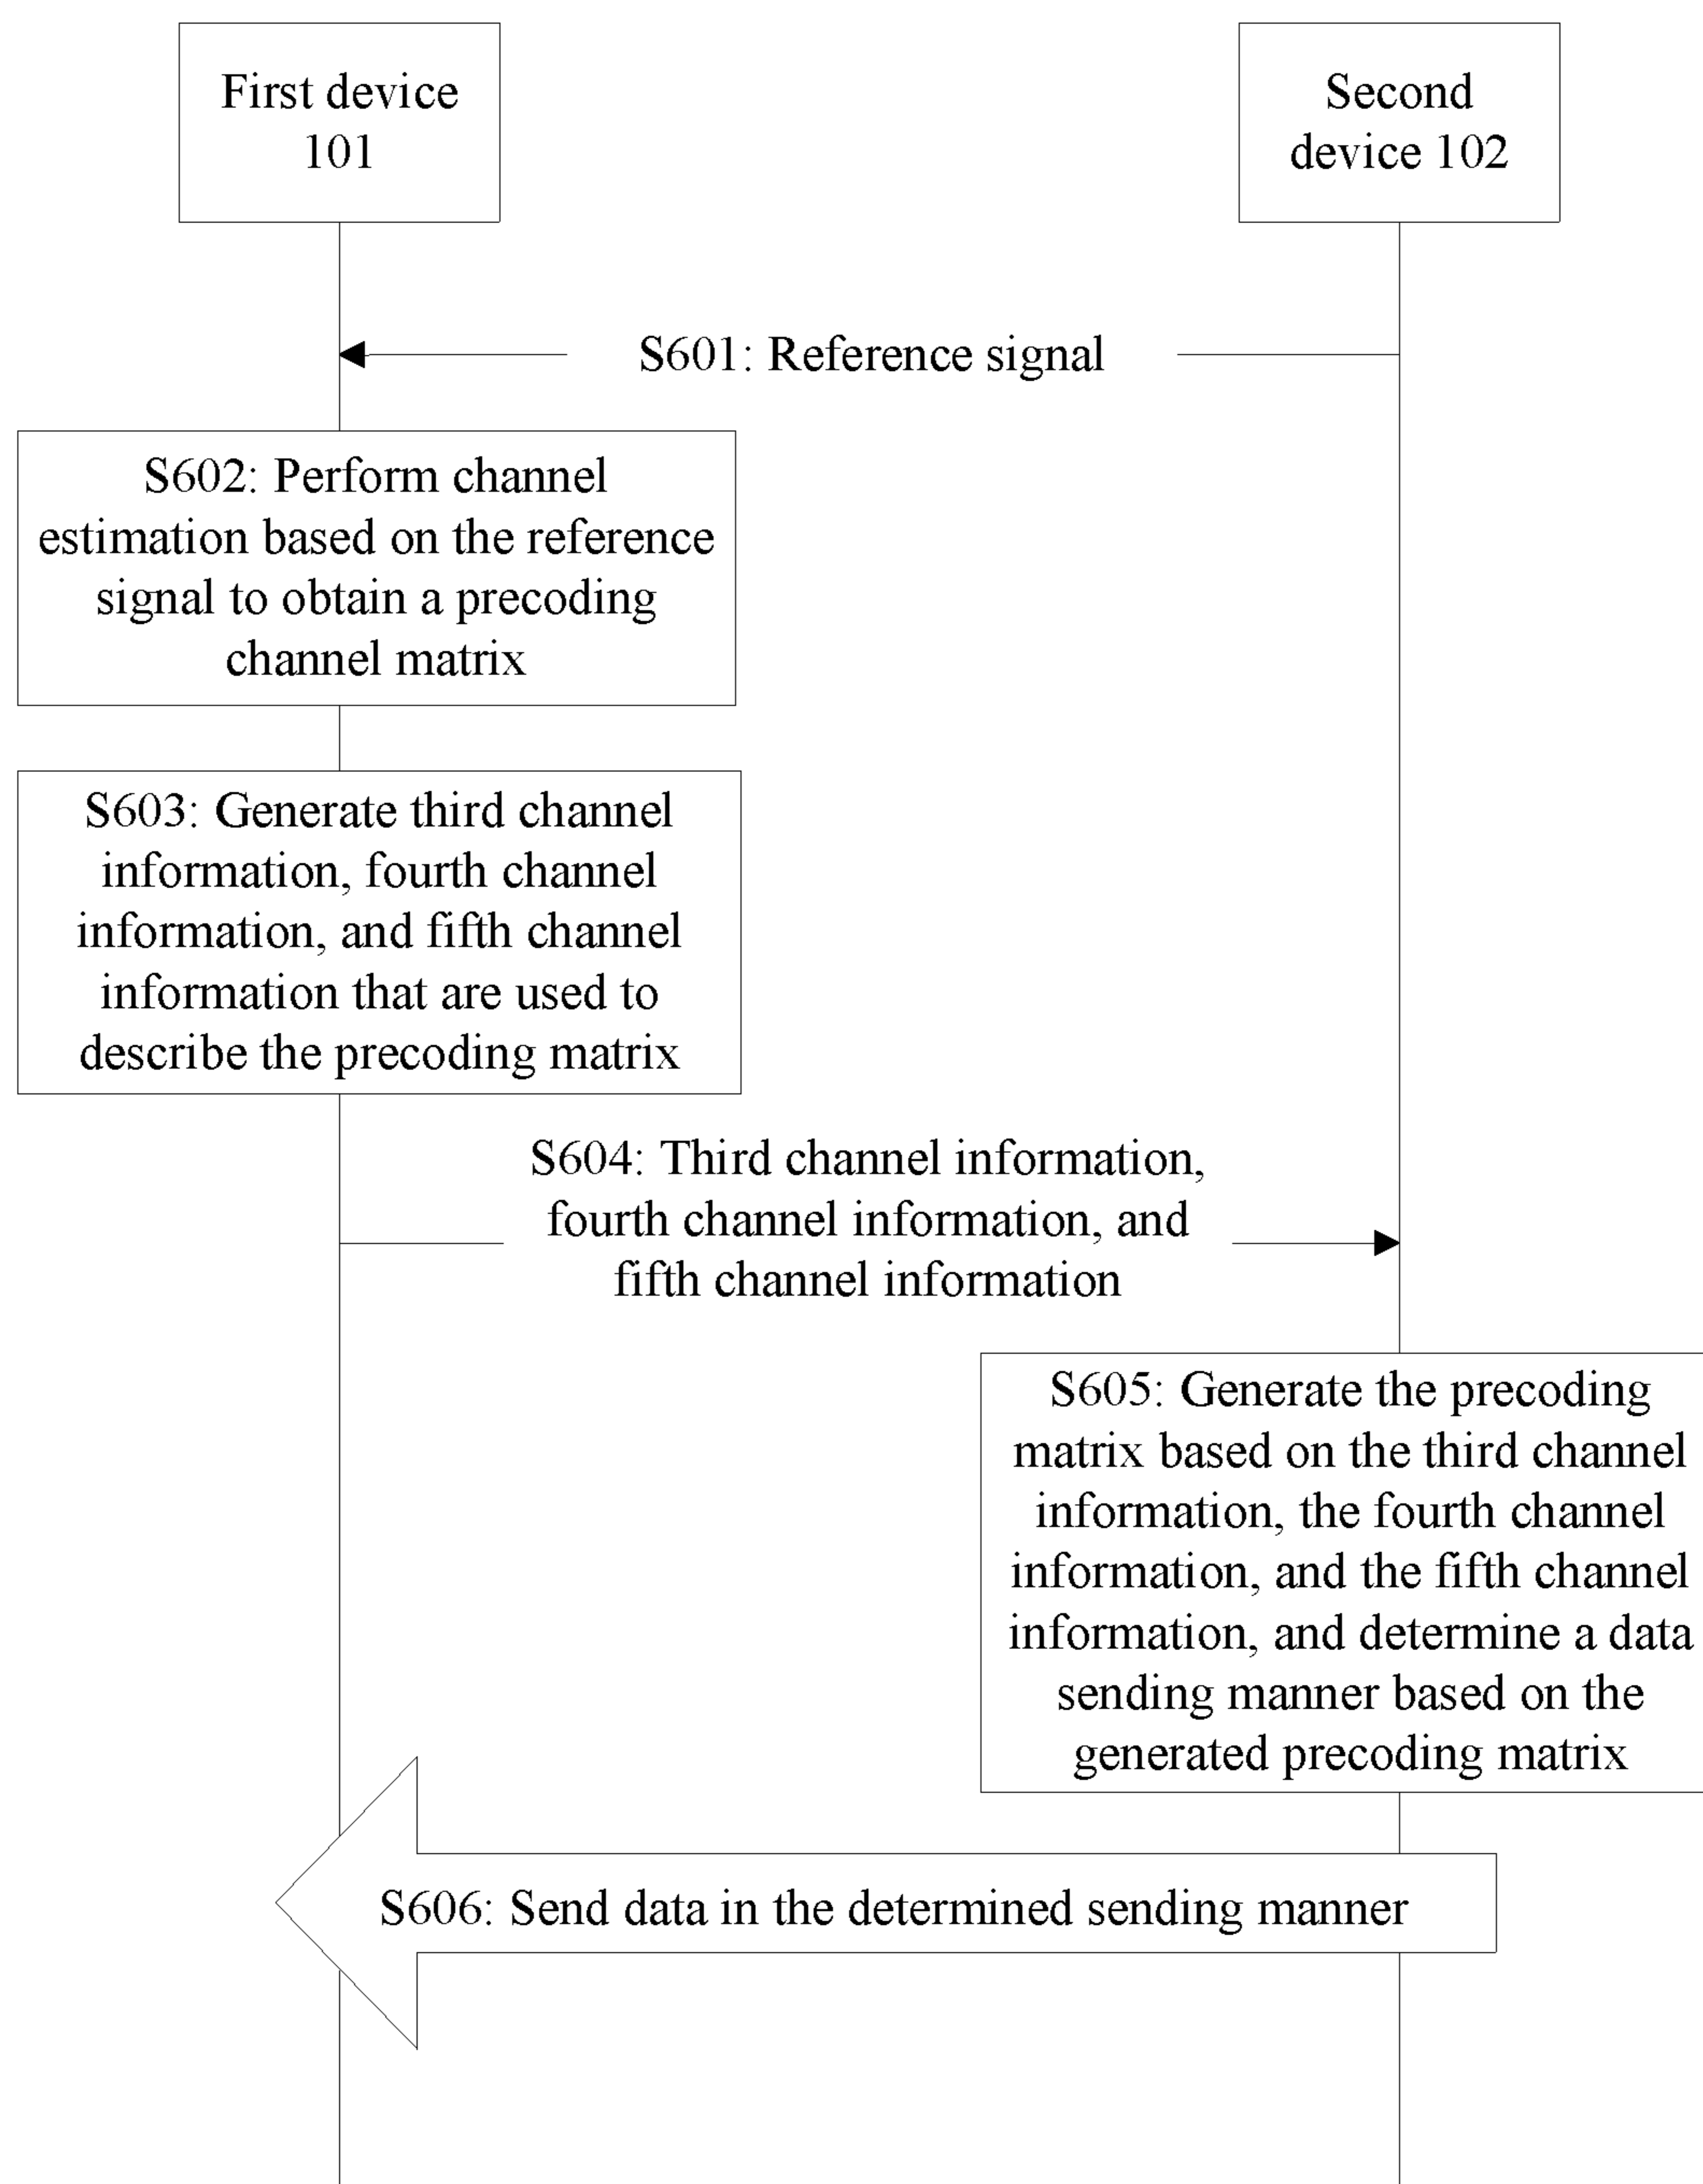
First device 101

Second device 102

S601: Reference signal

S602: Perform channel estimation based on the reference signal to obtain a precoding channel matrix

S603: Generate third channel information, fourth channel information, and fifth channel information that are used to describe the precoding matrix

S604: Third channel information, fourth channel information, and fifth channel information

S605: Generate the precoding matrix based on the third channel information, the fourth channel information, and the fifth channel information, and determine a data sending manner based on the generated precoding matrix

S606: Send data in the determined sending manner